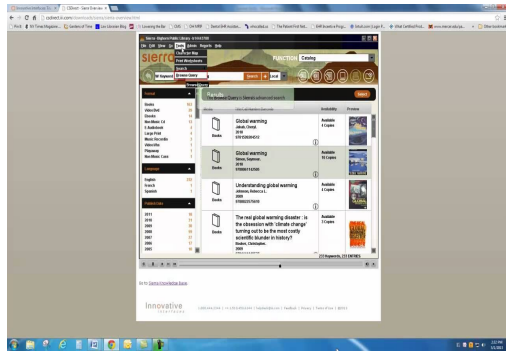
Sierra · Maplewood Public Library

File Edit View Go Tools Admin Reports Help

sierra

Function: Catalog

Character Map
Find Word/Ands
Search
Browse Query

Results

Format

Books
Video/Dvd
Ebooks
Non Music Cd
E Audiobook
Large Print
Music Recordings
Videofiles
Playaway
Non Music Cass

Language

English
French
Spanish

Pub Date

2011
2010
2009
2008
2007
2006
2005

Books

Global warming
Jakab, Cheryl.
2010

Available
4 Copies

Books

Global warming
Simon, Seymour.
2010

Available
10 Copies

Books

Understanding global warming
Johnson, Rebecca L.
2009

Available
13 Copies

Books

The real global warming disaster : is the obsession with 'climate change' turning out to be the most costly scientific blunder in history?
Booker, Christopher.
2009

Available
3 Copies

Innovative